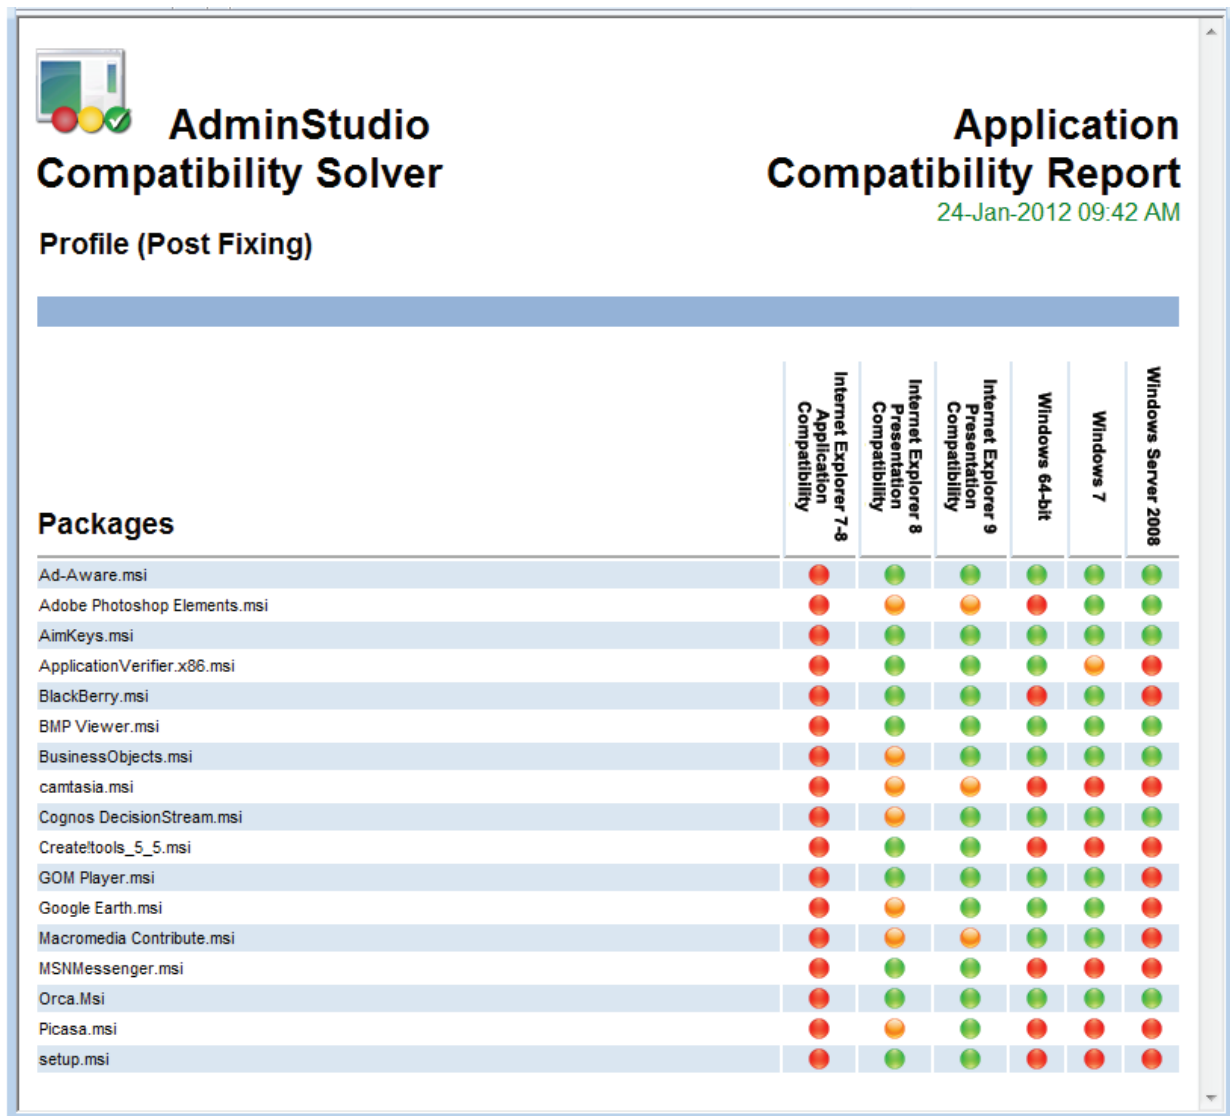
AdminStudio Compatibility Solver

Application Compatibility Report
24-Jan-2012 09:42 AM

Profile (Post Fixing)

| Packages | Internet Explorer 7-8 Application Compatibility | Internet Explorer 8 Presentation Compatibility | Internet Explorer 9 Presentation Compatibility | Windows 64-bit | Windows 7 | Windows Server 2008 |
|---|---|---|---|---|---|---|
| Ad-Aware.msi | | | | | | |
| Adobe Photoshop Elements.msi | | | | | | |
| AimKeys.msi | | | | | | |
| ApplicationVerifier.x86.msi | | | | | | |
| BlackBerry.msi | | | | | | |
| BMP Viewer.msi | | | | | | |
| BusinessObjects.msi | | | | | | |
| camtasia.msi | | | | | | |
| Cognos DecisionStream.msi | | | | | | |
| Create!tools_5_5.msi | | | | | | |
| GOM Player.msi | | | | | | |
| Google Earth.msi | | | | | | |
| Macromedia Contribute.msi | | | | | | |
| MSNMessenger.msi | | | | | | |
| Orca.Msi | | | | | | |
| Picasa.msi | | | | | | |
| setup.msi | | | | | | |